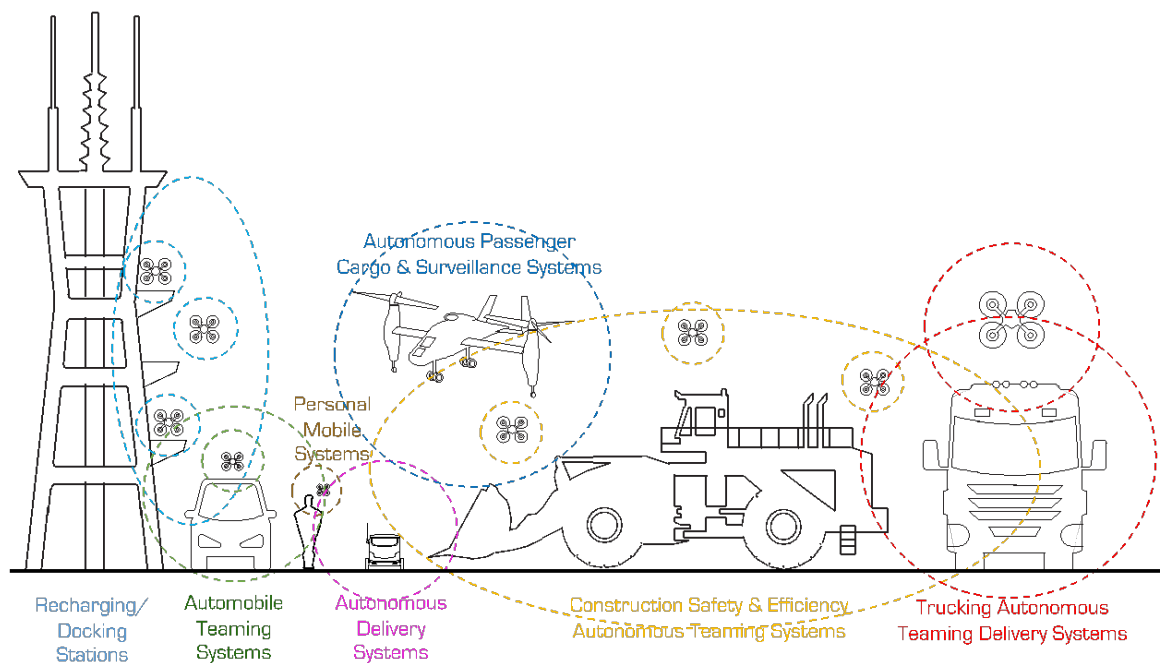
Autonomous Passenger Cargo & Surveillance Systems

Personal Mobile Systems

Recharging/ Docking Stations

Automobile Teaming Systems

Autonomous Delivery Systems

Construction Safety & Efficiency Autonomous Teaming Systems

Trucking Autonomous Teaming Delivery Systems